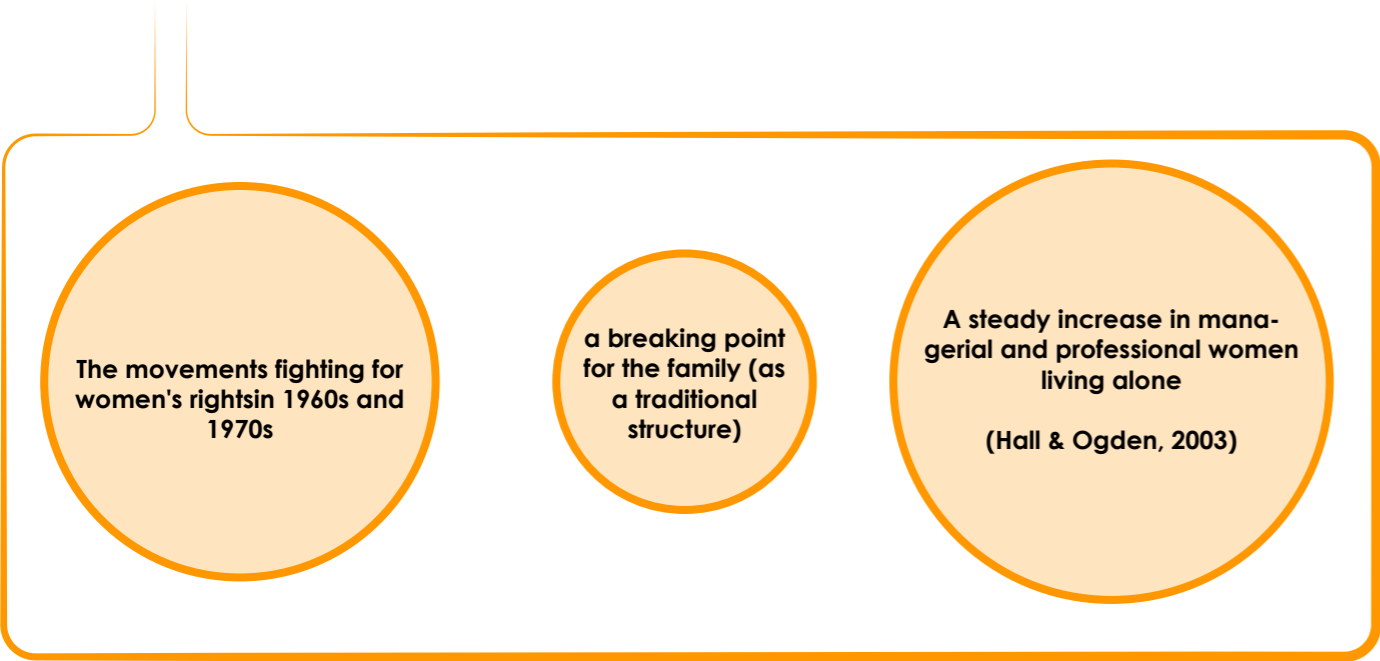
The movements fighting for women's rightsin 1960s and 1970s

a breaking point for the family (as a traditional structure)

A steady increase in managerial and professional women living alone

(Hall & Ogden, 2003)